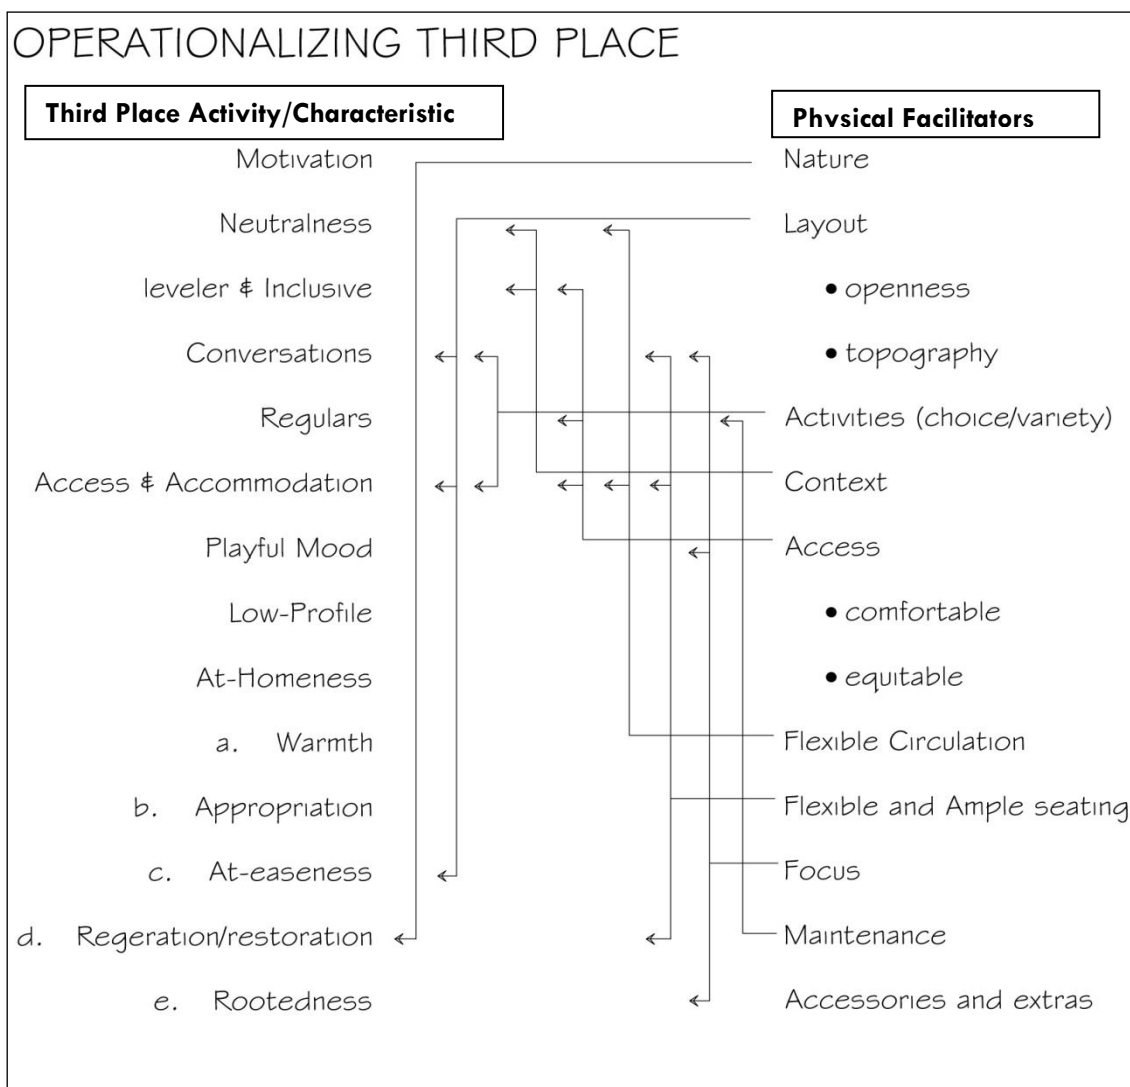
OPERATIONALIZING THIRD PLACE

| Third Place Activity/Characteristic | Phvsical Facilitators |
|---|---|
| Motivation | Nature |
| Neutralness | Layout |
| leveler & Inclusive | • openness |
| Conversations | • topography |
| Regulars | Activities (choice/variety) |
| Access & Accommodation | Context |
| Playful Mood | Access |
| Low-Profile | • comfortable |
| At-Homeness | • equitable |
| a. Warmth | Flexible Circulation |
| b. Appropriation | Flexible and Ample seating |
| c. At-easeness | Focus |
| d. Regeration/restoration | Maintenance |
| e. Rootedness | Accessories and extras |